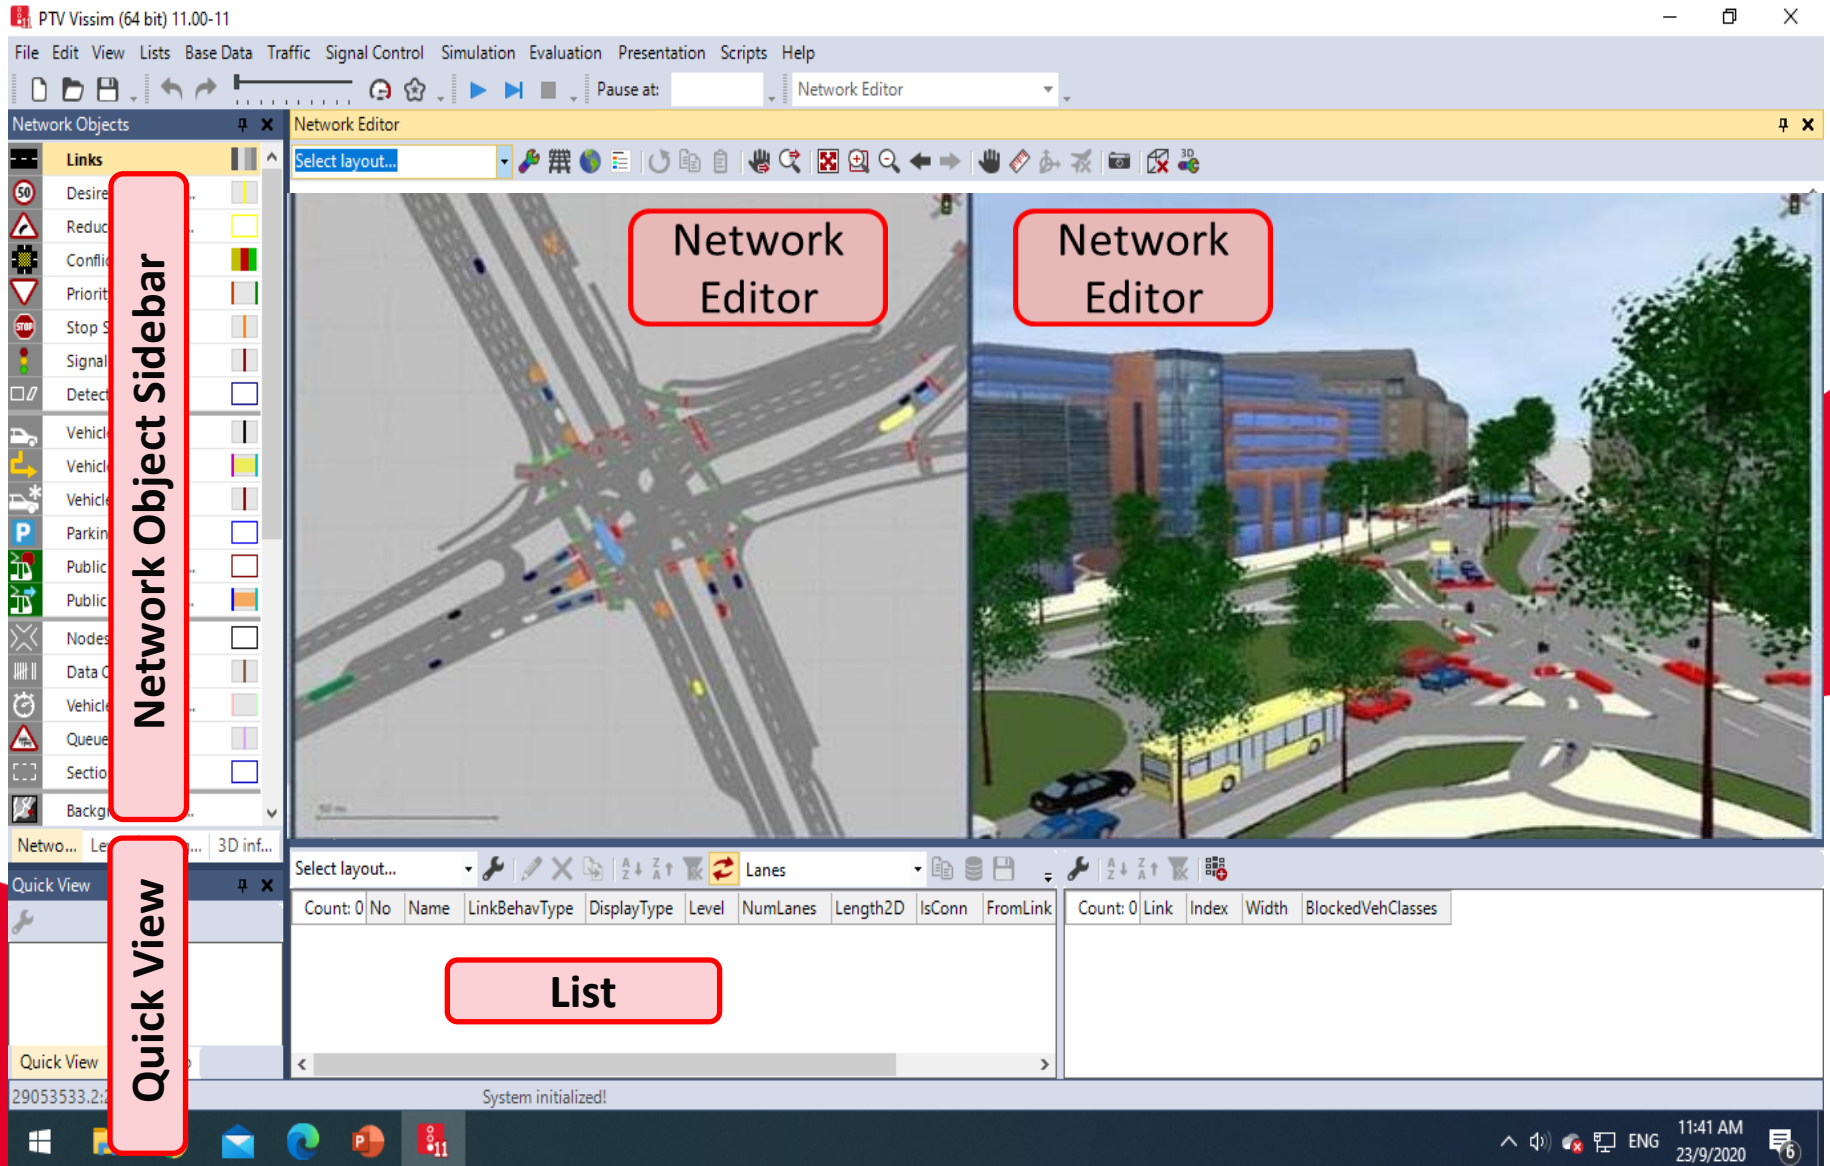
PTV Vissim (64 bit) 11.00-11

File Edit View Lists Base Data Traffic Signal Control Simulation Evaluation Presentation Scripts Help

Pause at:

Network Editor

Network Objects

Network Editor

Select layout...

Links

Desire

Reduc

Confli

Priorit

Stop S

Signal

Detect

Vehicl

Vehicl

Vehicl

Parkin

Public

Public

Nodes

Data C

Vehicl

Queue

Sectio

Backgr

Network Object Sidebar

Network Editor

Network Editor

Netwo... Le... 3D inf...

Quick View

Quick View

Quick View

Select layout...

Lanes

| Count: 0 | No | Name | LinkBehavType | DisplayType | Level | NumLanes | Length2D | IsConn | FromLink |
|---|---|---|---|---|---|---|---|---|---|

| Count: 0 | Link | Index | Width | BlockedVehClasses |
|---|---|---|---|---|

List

29053533.2:

System initialized!

ENG

11:41 AM
23/9/2020

6